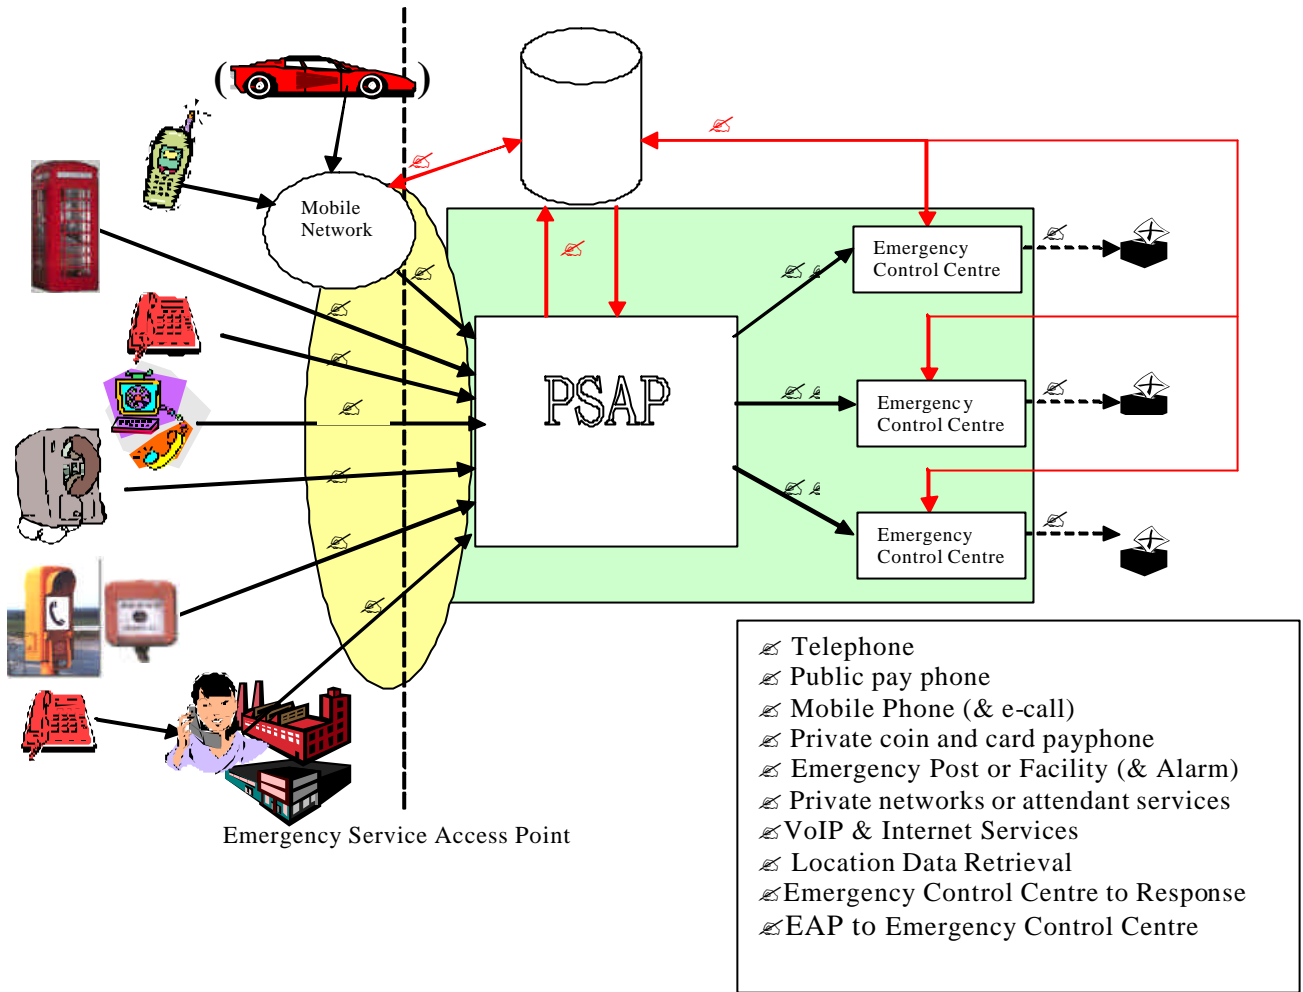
Mobile Network

PSAP

Emergency Control Centre

Emergency Control Centre

Emergency Control Centre

Emergency Service Access Point

Telephone
Public pay phone
Mobile Phone (& e-call)
Private coin and card payphone
Emergency Post or Facility (& Alarm)
Private networks or attendant services
VoIP & Internet Services
Location Data Retrieval
Emergency Control Centre to Response
EAP to Emergency Control Centre